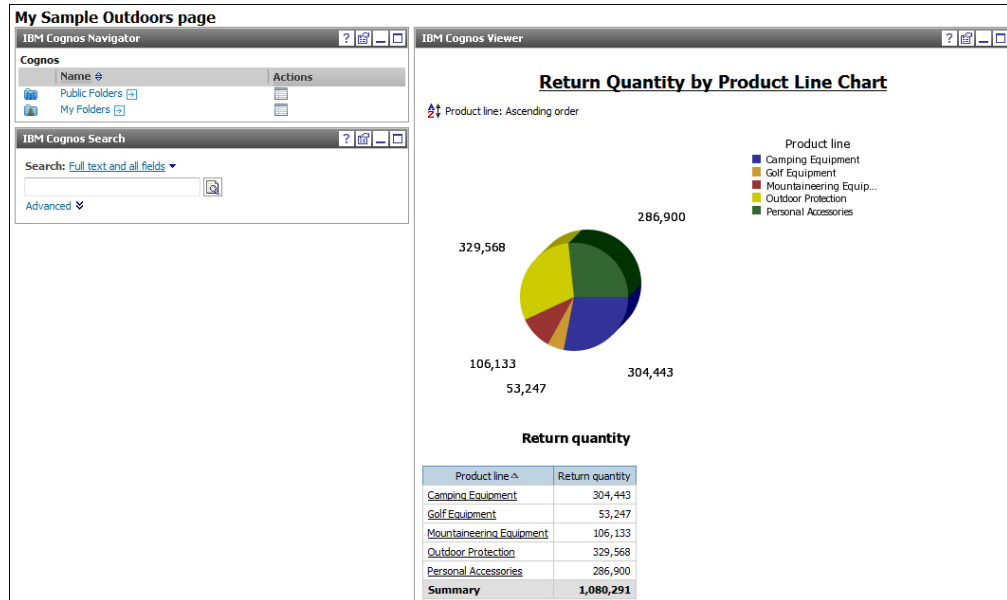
My Sample Outdoors page

IBM Cognos Navigator

Cognos

| | Name | Actions |
|---|---|---|
| | Public Folders | |
| | My Folders | |

IBM Cognos Search

Search: Full text and all fields

Advanced

IBM Cognos Viewer

Return Quantity by Product Line Chart

Product line: Ascending order

Product line
Camping Equipment
Golf Equipment
Mountaineering Equip...
Outdoor Protection
Personal Accessories

286,900
329,568
106,133
53,247
304,443

Return quantity

| Product line | Return quantity |
|---|---|
| Camping Equipment | 304,443 |
| Golf Equipment | 53,247 |
| Mountaineering Equipment | 106,133 |
| Outdoor Protection | 329,568 |
| Personal Accessories | 286,900 |
| Summary | 1,080,291 |